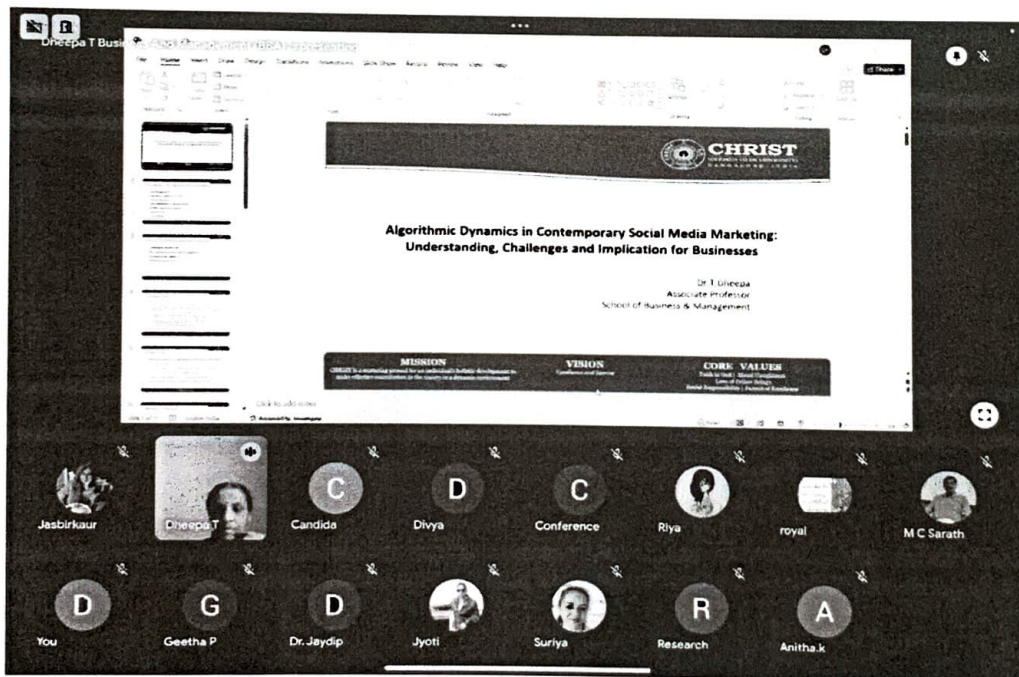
Dheepa T Business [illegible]

File Home Insert Draw Design Transitions Animations Slide Show Record Review View Help

Share

CHRIST

Algorithmic Dynamics in Contemporary Social Media Marketing: Understanding, Challenges and Implication for Businesses

Dr T Dheepa
Associate Professor
School of Business & Management

MISSION
VISION
CORE VALUES

Click to add notes

Jasbirkaur
Dheepa T
C
Candida
D
Divya
C
Conference
Riya
royal
M C Sarath

D
You
G
Geetha P
D
Dr. Jaydip
Jyoti
Suriya
R
Research
A
Anitha.k